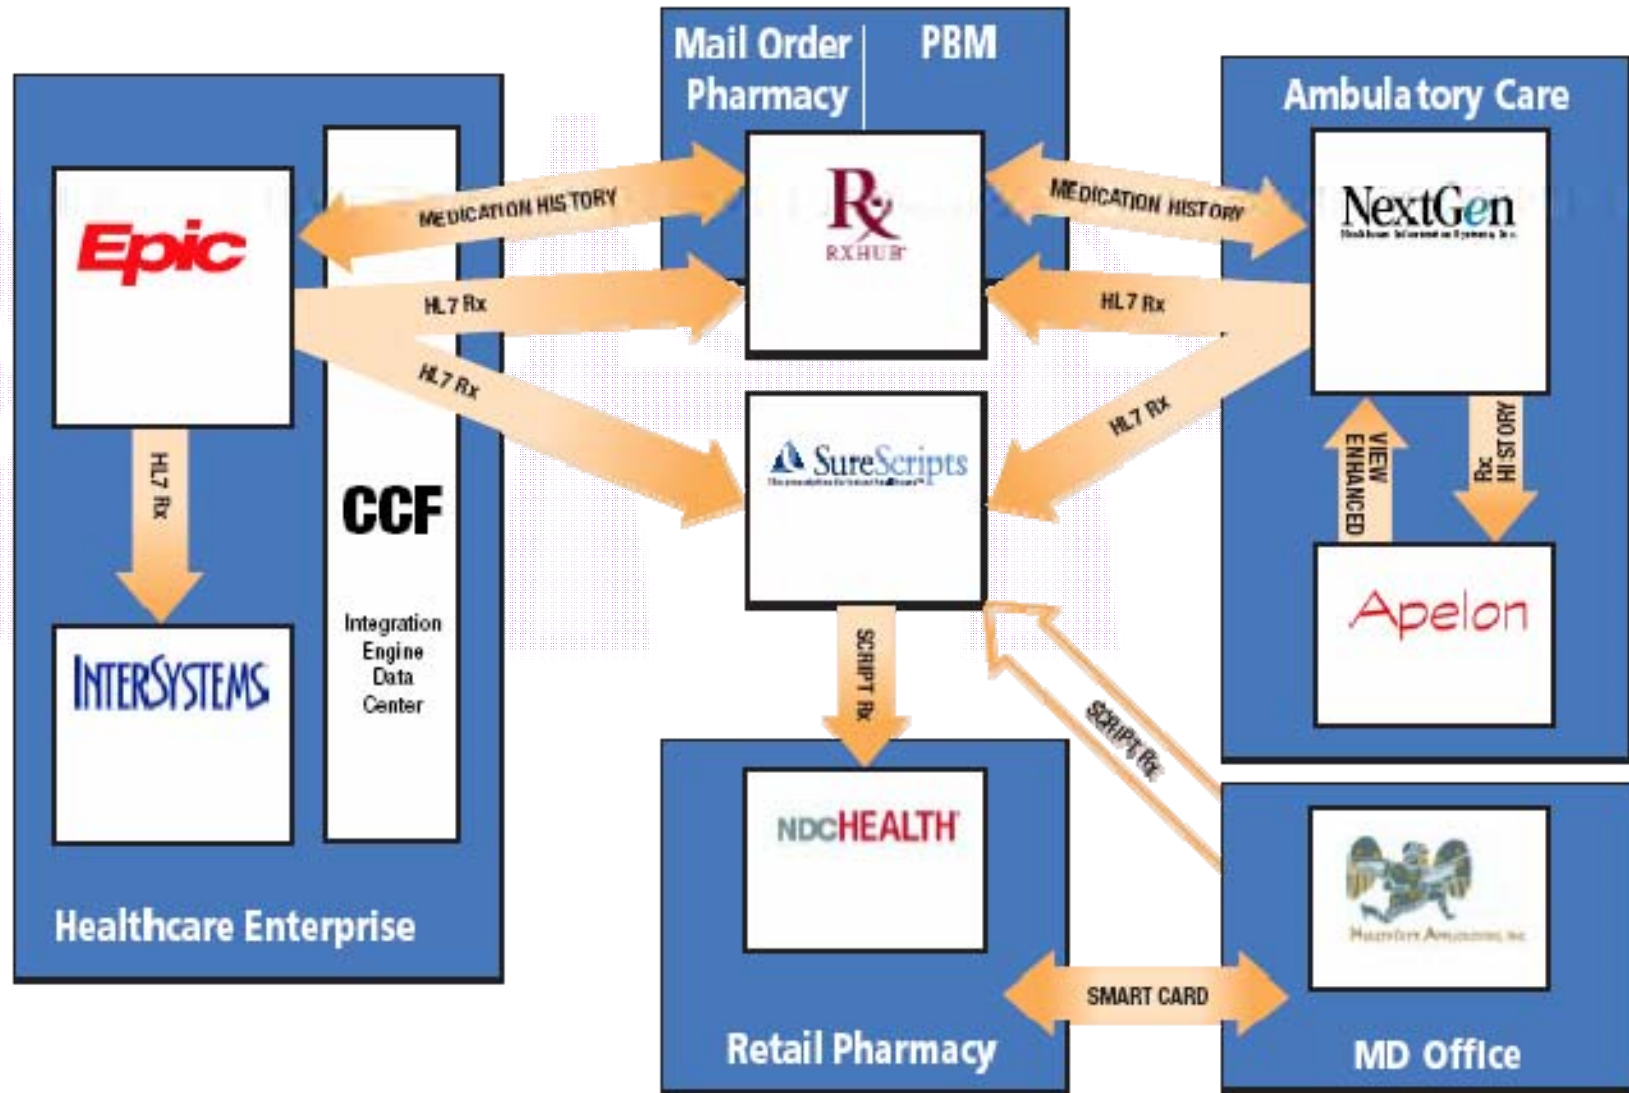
Mail Order Pharmacy

PBM

Ambulatory Care

Epic

CCF

Integration Engine Data Center

MEDICATION HISTORY

HL7 Rx

HL7 Rx

RX

RXHUB

MEDICATION HISTORY

HL7 Rx

HL7 Rx

NextGen

Healthcare Information Systems, Inc.

SureScripts

HL7 Rx

INTERSYSTEMS

VIEW ENHANCED

Rx HISTORY

Apelon

SCRIPT Rx

SCRIPT Rx

NDCHEALTH

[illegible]

Healthcare Enterprise

SMART CARD

Retail Pharmacy

MD Office